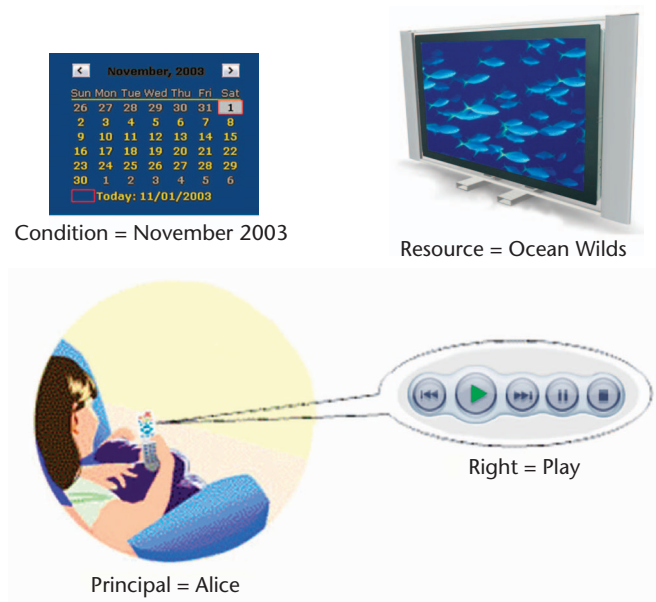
November, 2003

| Sun | Mon | Tue | Wed | Thu | Fri | Sat |
|---|---|---|---|---|---|---|
| 26 | 27 | 28 | 29 | 30 | 31 | 1 |
| 2 | 3 | 4 | 5 | 6 | 7 | 8 |
| 9 | 10 | 11 | 12 | 13 | 14 | 15 |
| 16 | 17 | 18 | 19 | 20 | 21 | 22 |
| 23 | 24 | 25 | 26 | 27 | 28 | 29 |
| 30 | 1 | 2 | 3 | 4 | 5 | 6 |

Today: 11/01/2003

Condition = November 2003

Resource = Ocean Wilds

Right = Play

Principal = Alice